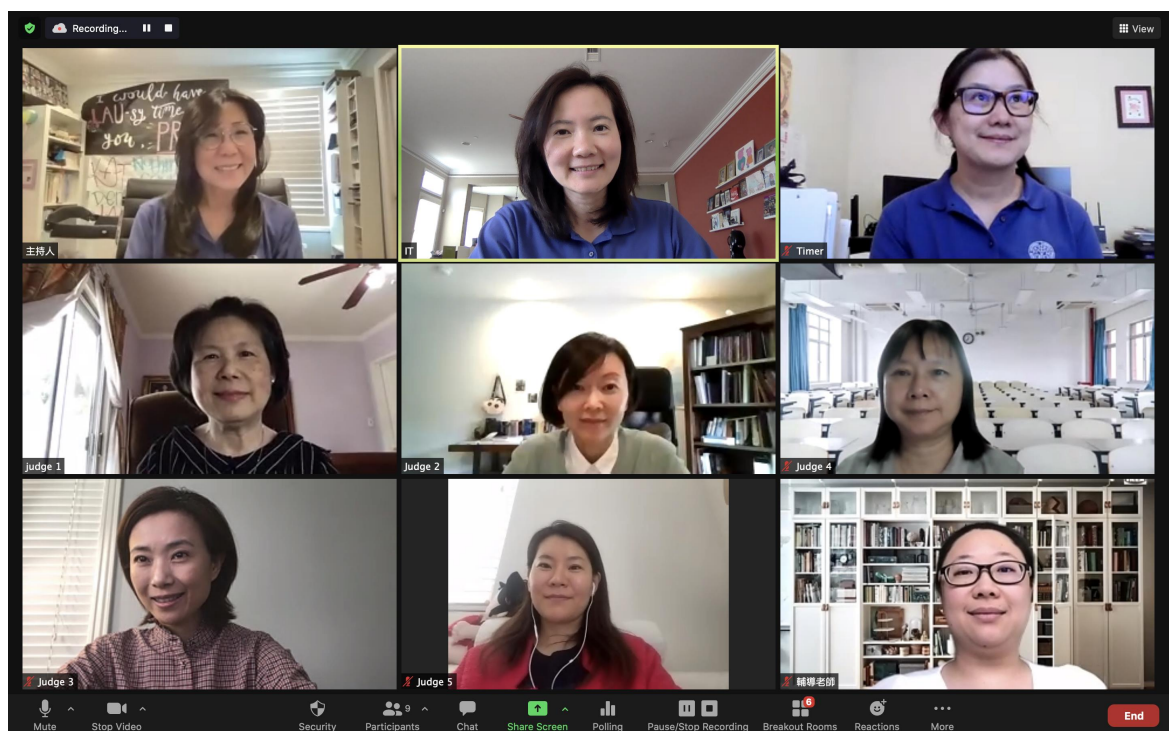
Recording...

View

I would have LAU-gh time you... PR

主持人

IT

Timer

judge 1

Judge 2

Judge 4

Judge 3

Judge 5

輔導老師

Mute

Stop Video

Security

9

Participants

Chat

Share Screen

Polling

Pause/Stop Recording

6

Breakout Rooms

Reactions

More

End